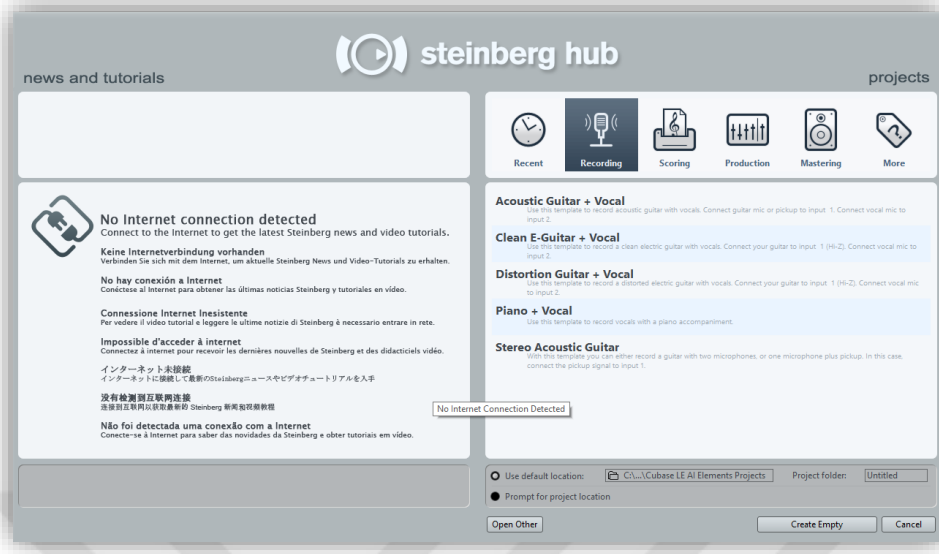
steinberg hub

news and tutorials

projects

Recent
Recording
Scoring
Production
Mastering
More

No Internet connection detected
Connect to the Internet to get the latest Steinberg news and video tutorials.

Keine Internetverbindung vorhanden
Verbinden Sie sich mit dem Internet, um aktuelle Steinberg News und Video-Tutorials zu erhalten.

No hay conexión a Internet
Conéctese al Internet para obtener las últimas noticias Steinberg y tutoriales en vídeo.

Connessione Internet Inesistente
Per vedere il video tutorial e leggere le ultime notizie di Steinberg è necessario entrare in rete.

Impossible d'acceder à internet
Connectez à internet pour recevoir les dernières nouvelles de Steinberg et des didacticiels vidéo.

インターネット未接続
インターネットに接続して最新のSteinbergニュースやビデオチュートリアルを入手

没有检测到互联网连接
连接到互联网以获取最新的 Steinberg 新闻和视频教程

Não foi detectada uma conexão com a Internet
Conecte-se à Internet para saber das novidades da Steinberg e obter tutoriais em vídeo.

No Internet Connection Detected

Acoustic Guitar + Vocal
Use this template to record acoustic guitar with vocals. Connect guitar mic or pickup to input 1. Connect vocal mic to input 2.

Clean E-Guitar + Vocal
Use this template to record a clean electric guitar with vocals. Connect your guitar to input 1 (Hi-Z). Connect vocal mic to input 2.

Distortion Guitar + Vocal
Use this template to record a distorted electric guitar with vocals. Connect your guitar to input 1 (Hi-Z). Connect vocal mic to input 2.

Piano + Vocal
Use this template to record vocals with a piano accompaniment.

Stereo Acoustic Guitar
With this template you can either record a guitar with two microphones, or one microphone plus pickup. In this case, connect the pickup signal to input 1.

Use default location: C:\...\Cubase LE AI Elements Projects Project folder: Untitled
Prompt for project location

Open Other
Create Empty
Cancel